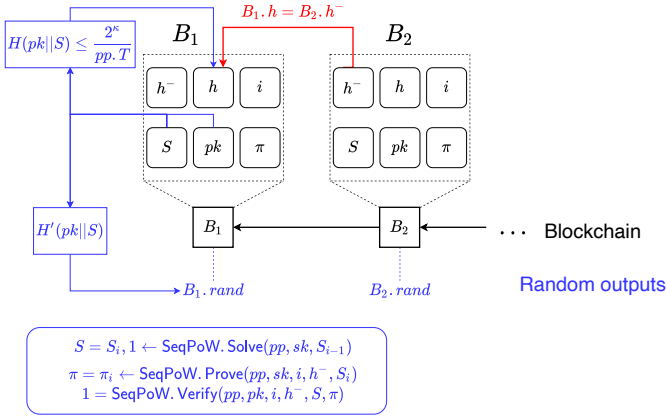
$H(pk||S) \leq \frac{2^\kappa}{pp.T}$

$B_1.h = B_2.h^-$

$B_1$

$B_2$

$h^-$ $h$ $i$

$S$ $pk$ $\pi$

$h^-$ $h$ $i$

$S$ $pk$ $\pi$

$H'(pk||S)$

$B_1$

$B_2$

$\cdots$ Blockchain

$B_1.rand$

$B_2.rand$

Random outputs

$S = S_i, 1 \leftarrow \mathsf{SeqPoW.Solve}(pp, sk, S_{i-1})$

$\pi = \pi_i \leftarrow \mathsf{SeqPoW.Prove}(pp, sk, i, h^-, S_i)$

$1 = \mathsf{SeqPoW.Verify}(pp, pk, i, h^-, S, \pi)$